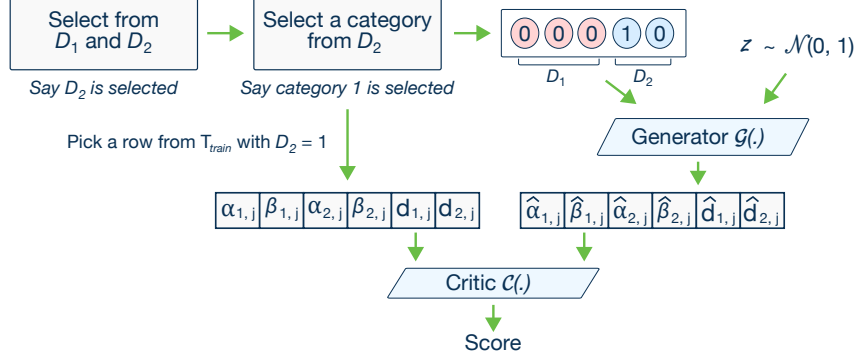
Select from $D_1$ and $D_2$

Say $D_2$ is selected

Select a category from $D_2$

Say category 1 is selected

0 0 0 1 0

$D_1$ $D_2$

$z \sim \mathcal{N}(0, 1)$

Generator $\mathcal{G}(.)$

Pick a row from $T_{train}$ with $D_2 = 1$

| $\alpha_{1,j}$ | $\beta_{1,j}$ | $\alpha_{2,j}$ | $\beta_{2,j}$ | $d_{1,j}$ | $d_{2,j}$ |
|---|---|---|---|---|---|

| $\hat{\alpha}_{1,j}$ | $\hat{\beta}_{1,j}$ | $\hat{\alpha}_{2,j}$ | $\hat{\beta}_{2,j}$ | $\hat{d}_{1,j}$ | $\hat{d}_{2,j}$ |
|---|---|---|---|---|---|

Critic $\mathcal{C}(.)$

Score